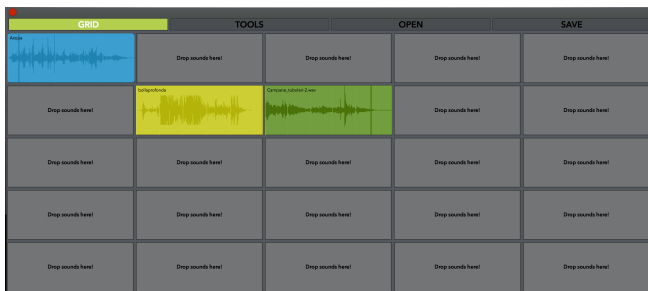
GRID TOOLS OPEN SAVE

| | | | | |
|---|---|---|---|---|
| Arrow | Drop sounds here! | Drop sounds here! | Drop sounds here! | Drop sounds here! |
| Drop sounds here! | bollaprofonda | Campane_tubolari-2.wav | Drop sounds here! | Drop sounds here! |
| Drop sounds here! | Drop sounds here! | Drop sounds here! | Drop sounds here! | Drop sounds here! |
| Drop sounds here! | Drop sounds here! | Drop sounds here! | Drop sounds here! | Drop sounds here! |
| Drop sounds here! | Drop sounds here! | Drop sounds here! | Drop sounds here! | Drop sounds here! |